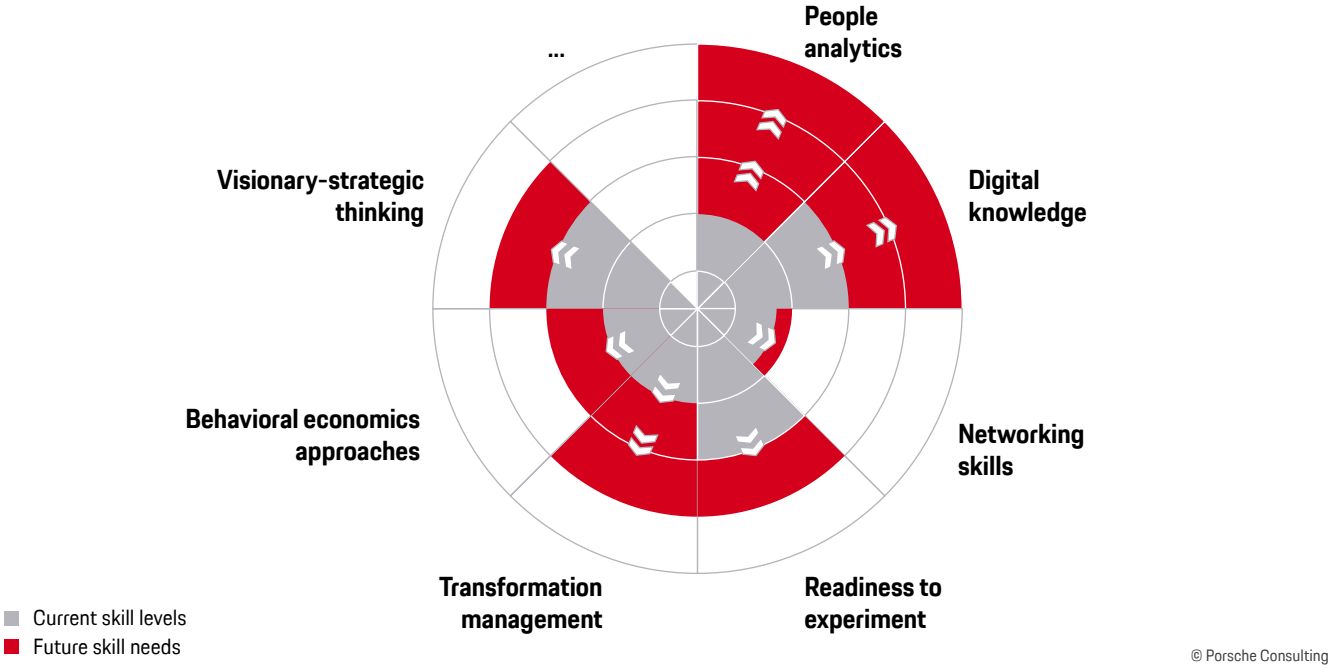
People analytics

Digital knowledge

Networking skills

Readiness to experiment

Transformation management

Behavioral economics approaches

Visionary-strategic thinking

...

Current skill levels
Future skill needs

© Porsche Consulting